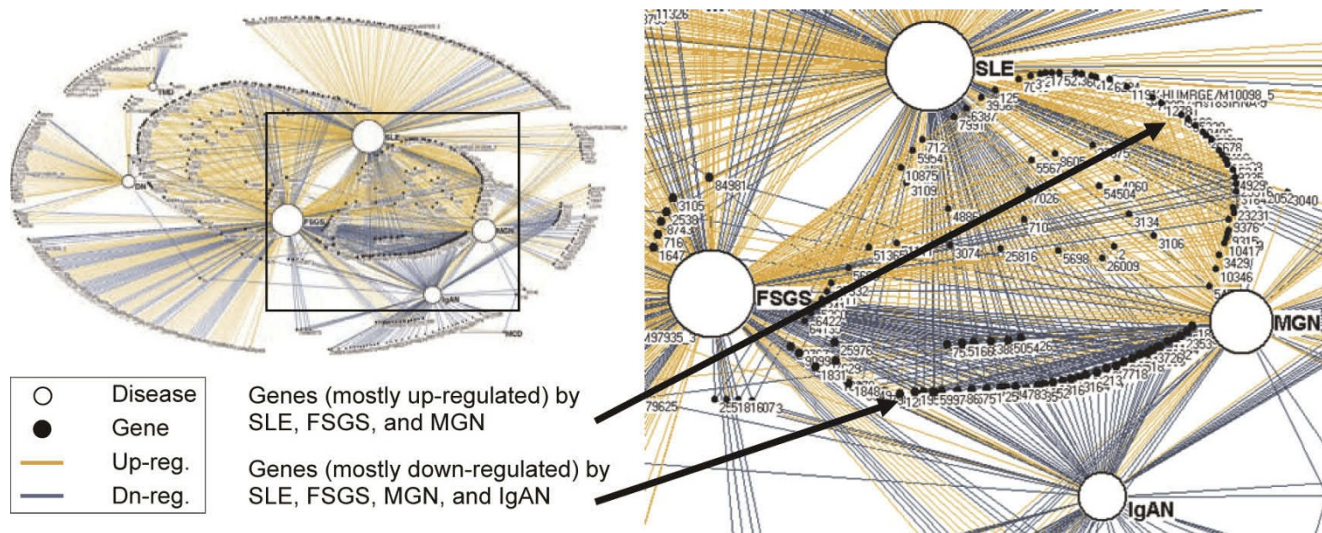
TMD
DN
SLE
FSGS
MGN
IgAN
MCD

Disease
Gene
Up-reg.
Dn-reg.

Genes (mostly up-regulated) by SLE, FSGS, and MGN

Genes (mostly down-regulated) by SLE, FSGS, MGN, and IgAN

SLE
FSGS
MGN
IgAN
84981
3105
2538
718
1647
10875
3109
5567
9605
4060
54504
3134
3106
7026
4886
710
5136
3074
25816
5698
26009
23231
9376
10417
3429
10346
25976
1831
1848
79625
2518
16073